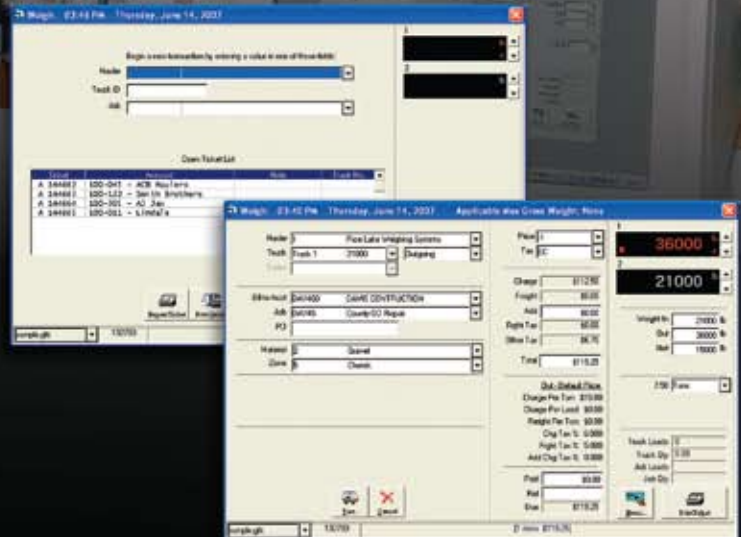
Weigh 03:45 PM Thursday, June 14, 2007

Begin a new transaction by entering a value in one of these fields:

Hauler

Truck ID

Job

1

2

Open Ticket List

| Ticket | Account | Note | Truck No. |
|---|---|---|---|
| A 344602 | 100-041 - ACB Haulers | | |
| A 344603 | 100-122 - Smith Brothers | | |
| A 344604 | 100-301 - AJ Jay | | |
| A 344601 | 100-011 - LindaTa | | |

simple.gth 130703

Weigh 03:45 PM Thursday, June 14, 2007 Applicable max Gross Weight: None

Hauler 3 Rice Lake Weighing Systems

Truck Truck 1 21000 Outgoing

Bill to Acct 5A0400 DAVE CONSTRUCTION

Job 5A0195 County 60 Repair

PO

Material 2 Gravel

Zone 5 Chetek

Place

Tax

Charge $112.50

Freight $0.00

Add $0.00

Frght Tax $0.00

Other Tax $6.75

Total $119.25

Out - Default Price

Charge Per Ton $15.00

Charge Per Load $0.00

Freight Per Ton $0.00

Chg Tax %: 0.000

Frght Tax %: 0.000

Add Chg Tax %: 0.000

Paid $0.00

Bal

Due $119.25

1

36000

2

21000

Weight In 21000 lb

Out 36000 lb

Net 15000 lb

7.50 Tons

Truck Loads 0

Truck Qty 0.00

Job Loads

Job Qty

simple.gth 130703

2 mins $119.25